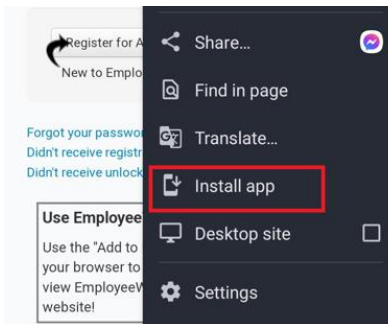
Register for A
New to Emplo
Forgot your passwo
Didn't receive registr
Didn't receive unlock
Use Employee
Use the "Add to
your browser to
view EmployeeW
website!

Share...
Find in page
Translate...
Install app
Desktop site
Settings